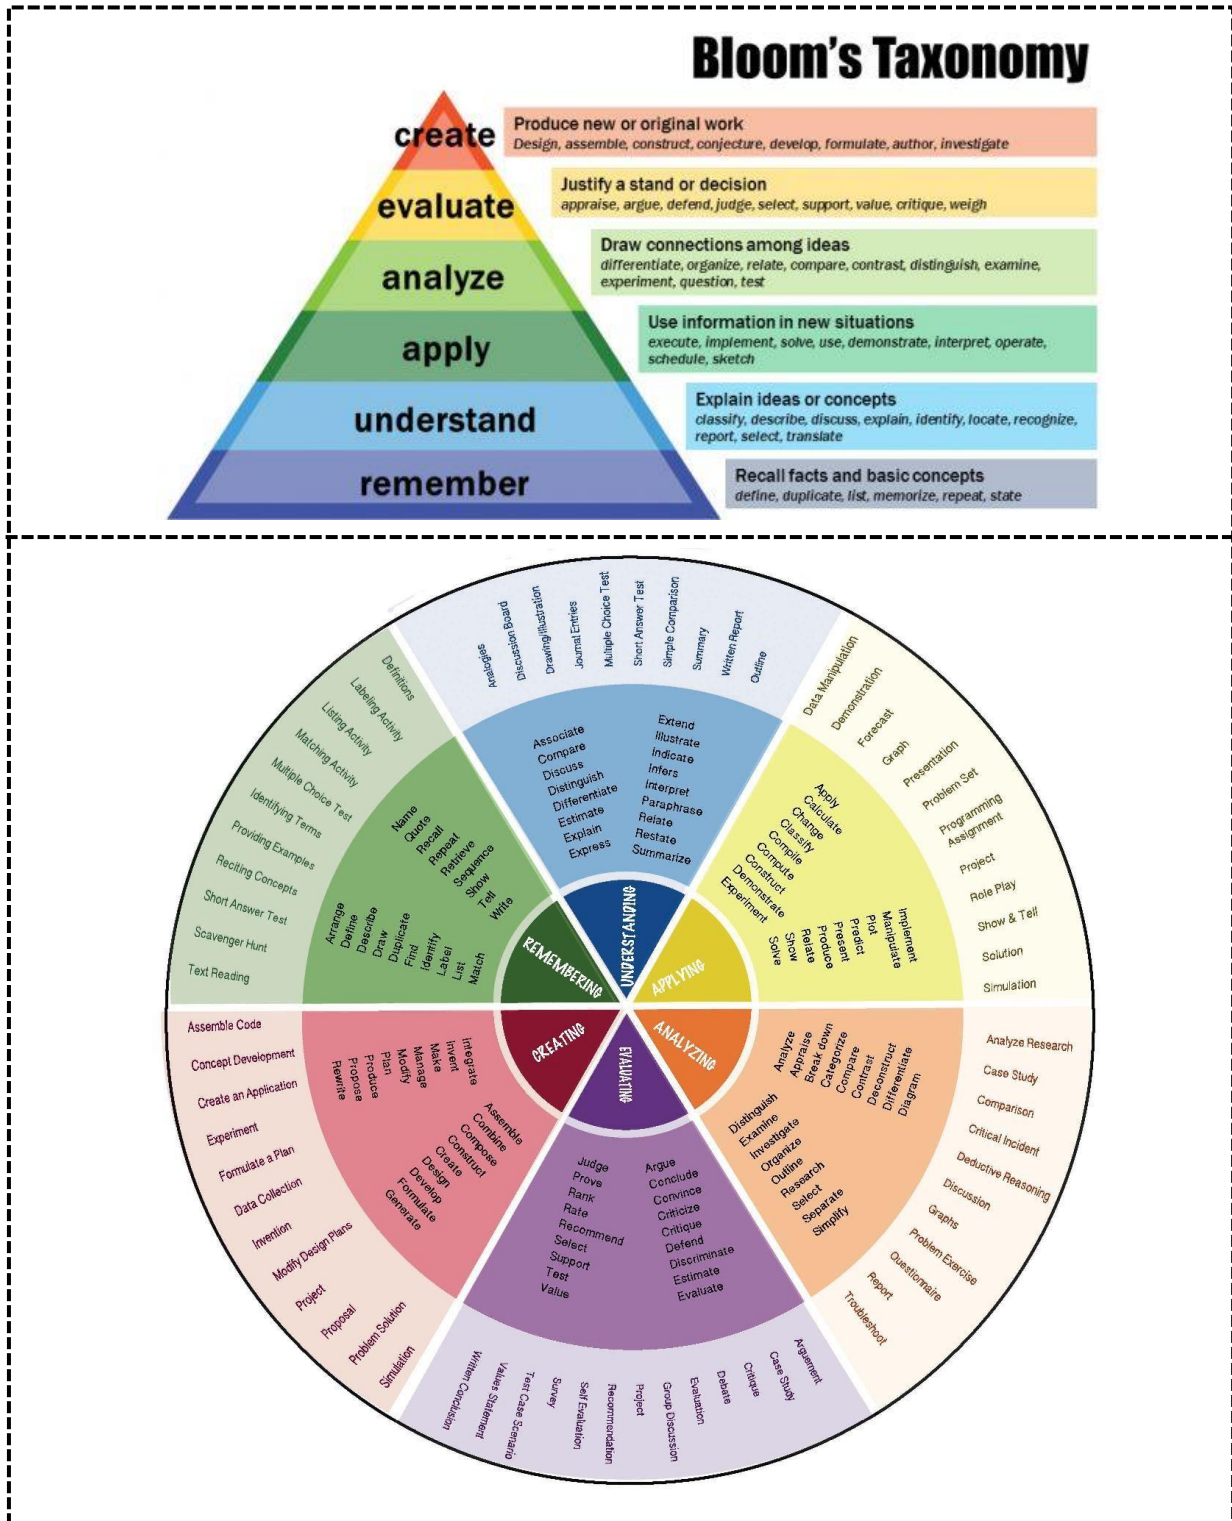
Bloom's Taxonomy

create
Produce new or original work
Design, assemble, construct, conjecture, develop, formulate, author, investigate

evaluate
Justify a stand or decision
appraise, argue, defend, judge, select, support, value, critique, weigh

analyze
Draw connections among ideas
differentiate, organize, relate, compare, contrast, distinguish, examine, experiment, question, test

apply
Use information in new situations
execute, implement, solve, use, demonstrate, interpret, operate, schedule, sketch

understand
Explain ideas or concepts
classify, describe, discuss, explain, identify, locate, recognize, report, select, translate

remember
Recall facts and basic concepts
define, duplicate, list, memorize, repeat, state

REMEMBERING
Name
Quote
Recall
Repeat
Retrieve
Sequence
Show
Tell
Write
Arrange
Define
Describe
Draw
Duplicate
Find
Identify
Label
List
Match

Definitions
Labeling Activity
Listing Activity
Matching Activity
Multiple Choice Test
Identifying Terms
Providing Examples
Reciting Concepts
Short Answer Test
Scavenger Hunt
Text Reading

UNDERSTANDING
Associate
Compare
Discuss
Distinguish
Differentiate
Estimate
Explain
Express
Extend
Illustrate
Indicate
Infers
Interpret
Paraphrase
Relate
Restate
Summarize

Analogies
Discussion Board
Drawing/Illustration
Journal Entries
Multiple Choice Test
Short Answer Test
Simple Comparison
Summary
Written Report
Outline

APPLYING
Apply
Calculate
Change
Classify
Compile
Compute
Construct
Demonstrate
Experiment
Implement
Manipulate
Plot
Predict
Present
Produce
Relate
Show
Solve

Data Manipulation
Demonstration
Forecast
Graph
Presentation
Problem Set
Programming Assignment
Project
Role Play
Show & Tell
Solution
Simulation

ANALYZING
Analyze
Appraise
Break down
Categorize
Compare
Contrast
Deconstruct
Differentiate
Diagram
Distinguish
Examine
Investigate
Organize
Outline
Research
Select
Separate
Simplify

Analyze Research
Case Study
Comparison
Critical Incident
Deductive Reasoning
Discussion
Graphs
Problem Exercise
Questionnaire
Report
Troubleshoot

EVALUATING
Judge
Prove
Rank
Rate
Recommend
Select
Support
Test
Value
Argue
Conclude
Convince
Criticize
Critique
Defend
Discriminate
Estimate
Evaluate

Arguement
Case Study
Critique
Debate
Evaluation
Group Discussion
Project
Recommendation
Self Evaluation
Survey
Test Case Scenario
Values Statement
Written Conclusion

CREATING
Integrate
Invent
Make
Manage
Modify
Plan
Produce
Propose
Rewrite
Assemble
Combine
Compose
Construct
Create
Design
Develop
Formulate
Generate

Assemble Code
Concept Development
Create an Application
Experiment
Formulate a Plan
Data Collection
Invention
Modify Design Plans
Project
Proposal
Problem Solution
Simulation